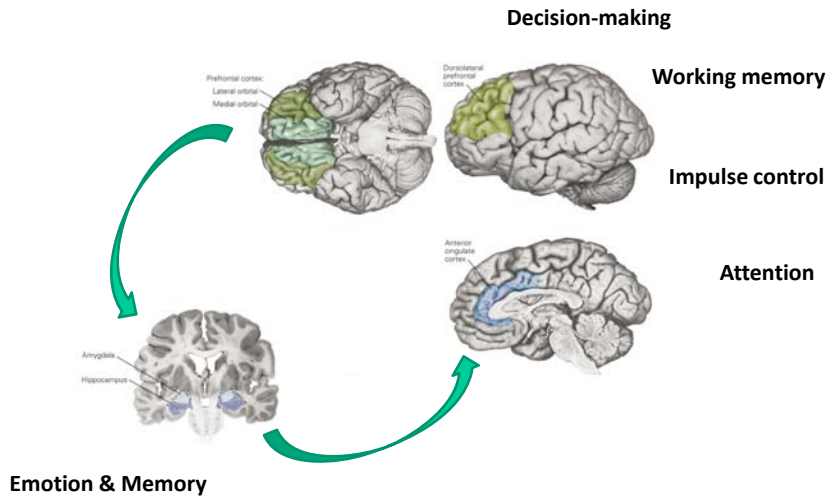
Decision-making

Prefrontal cortex:
Lateral orbital
Medial orbital

Dorsolateral prefrontal cortex

Working memory

Impulse control

Anterior cingulate cortex

Attention

Amygdala
Hippocampus

Emotion & Memory